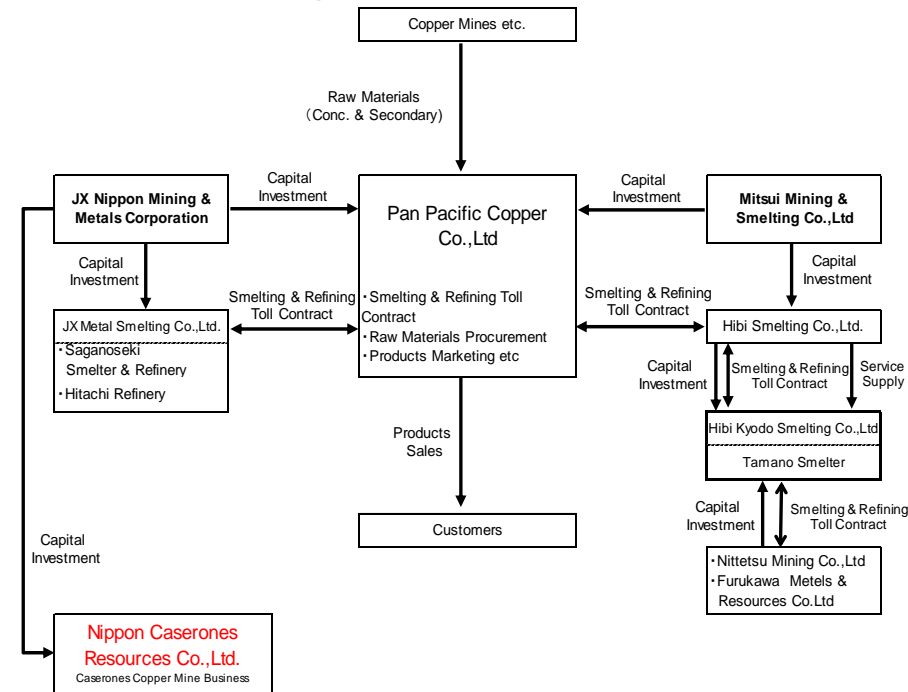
Copper Mines etc.

Raw Materials
(Conc. & Secondary)

JX Nippon Mining & Metals Corporation

Capital Investment

Pan Pacific Copper Co.,Ltd

Capital Investment

Mitsui Mining & Smelting Co.,Ltd

Capital Investment

Capital Investment

Smelting & Refining Toll Contract

・Smelting & Refining Toll Contract
・Raw Materials Procurement
・Products Marketing etc

Smelting & Refining Toll Contract

JX Metal Smelting Co.,Ltd.
・Saganoseki Smelter & Refinery
・Hitachi Refinery

Hibi Smelting Co.,Ltd.

Capital Investment

Smelting & Refining Toll Contract

Service Supply

Products Sales

Hibi Kyodo Smelting Co.,Ltd
Tamano Smelter

Capital Investment

Capital Investment

Smelting & Refining Toll Contract

Customers

・Nittetsu Mining Co.,Ltd
・Furukawa Metels & Resources Co.Ltd

Nippon Caserones Resources Co.,Ltd.
Caserones Copper Mine Business